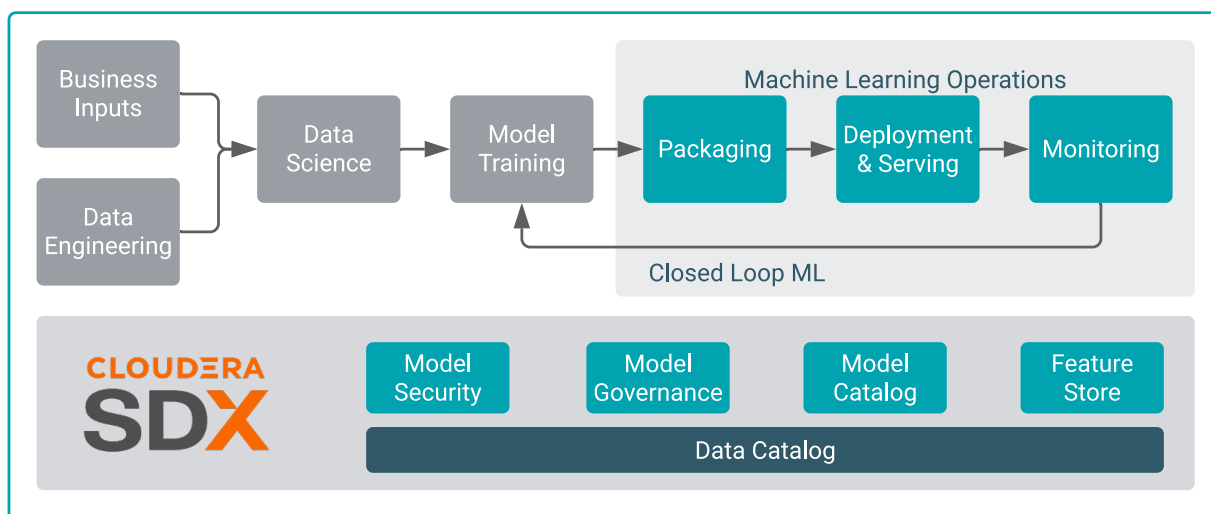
Business Inputs

Data Engineering

Data Science

Model Training

Machine Learning Operations

Packaging

Deployment & Serving

Monitoring

Closed Loop ML

CLOUDERA SDX

Model Security

Model Governance

Model Catalog

Feature Store

Data Catalog